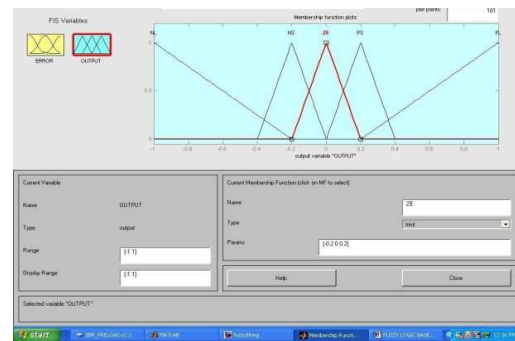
FIS Variables

ERROR

OUTPUT

Membership function plots

plot points

181

NL

NS

ZE

PS

PL

1

0.5

0

-1

-0.8

-0.6

-0.4

-0.2

0

0.2

0.4

0.6

0.8

1

output variable "OUTPUT"

Current Variable

Name

OUTPUT

Type

output

Range

[-1 1]

Display Range

[-1 1]

Current Membership Function (click on MF to select)

Name

ZE

Type

trimf

Params

[-0.2 0 0.2]

Help

Close

Selected variable "OUTPUT"

start

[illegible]

MATLAB

fuzzylogic

Membership Functi...

FUZZY LOGIC BASE...

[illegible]